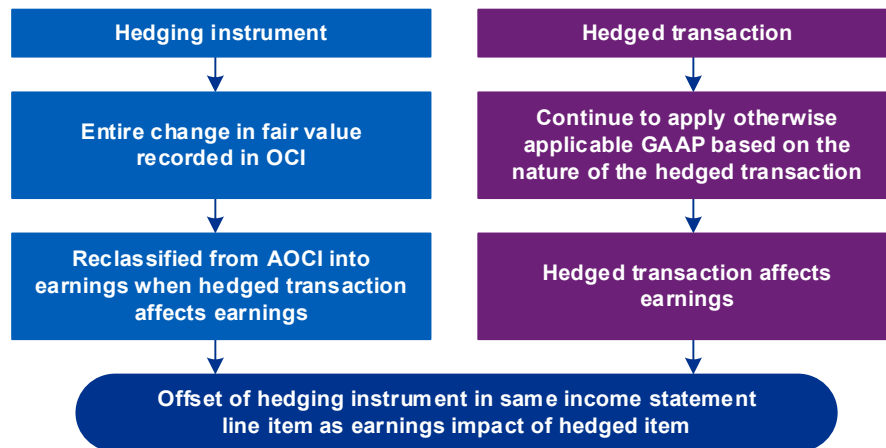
Hedging instrument

Entire change in fair value recorded in OCI

Reclassified from AOCI into earnings when hedged transaction affects earnings

Hedged transaction

Continue to apply otherwise applicable GAAP based on the nature of the hedged transaction

Hedged transaction affects earnings

Offset of hedging instrument in same income statement line item as earnings impact of hedged item